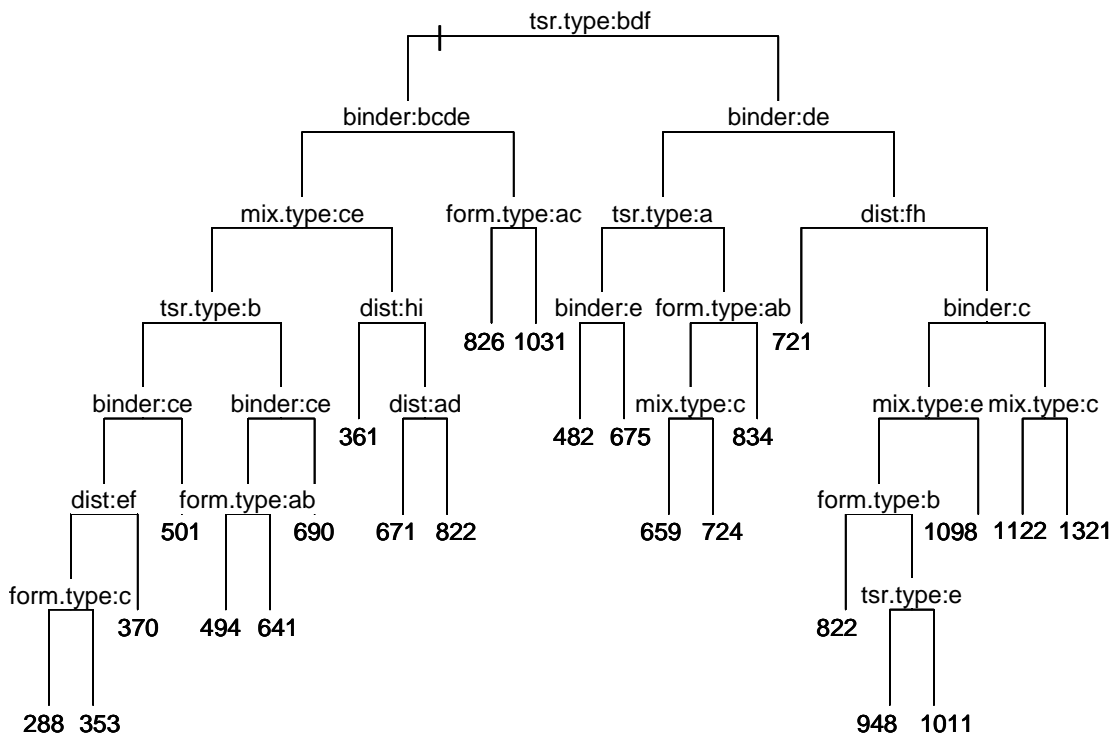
tsr.type:bdf

binder:bcde
binder:de

mix.type:ce
form.type:ac
tsr.type:a
dist:fh

tsr.type:b
dist:hi
826
1031
binder:e
form.type:ab
721
binder:c

binder:ce
binder:ce
361
dist:ad
482
675
mix.type:c
834
mix.type:e
mix.type:c

dist:ef
501
form.type:ab
690
671
822
659
724
form.type:b
1098
1122
1321

form.type:c
370
494
641
822
tsr.type:e

288
353
948
1011